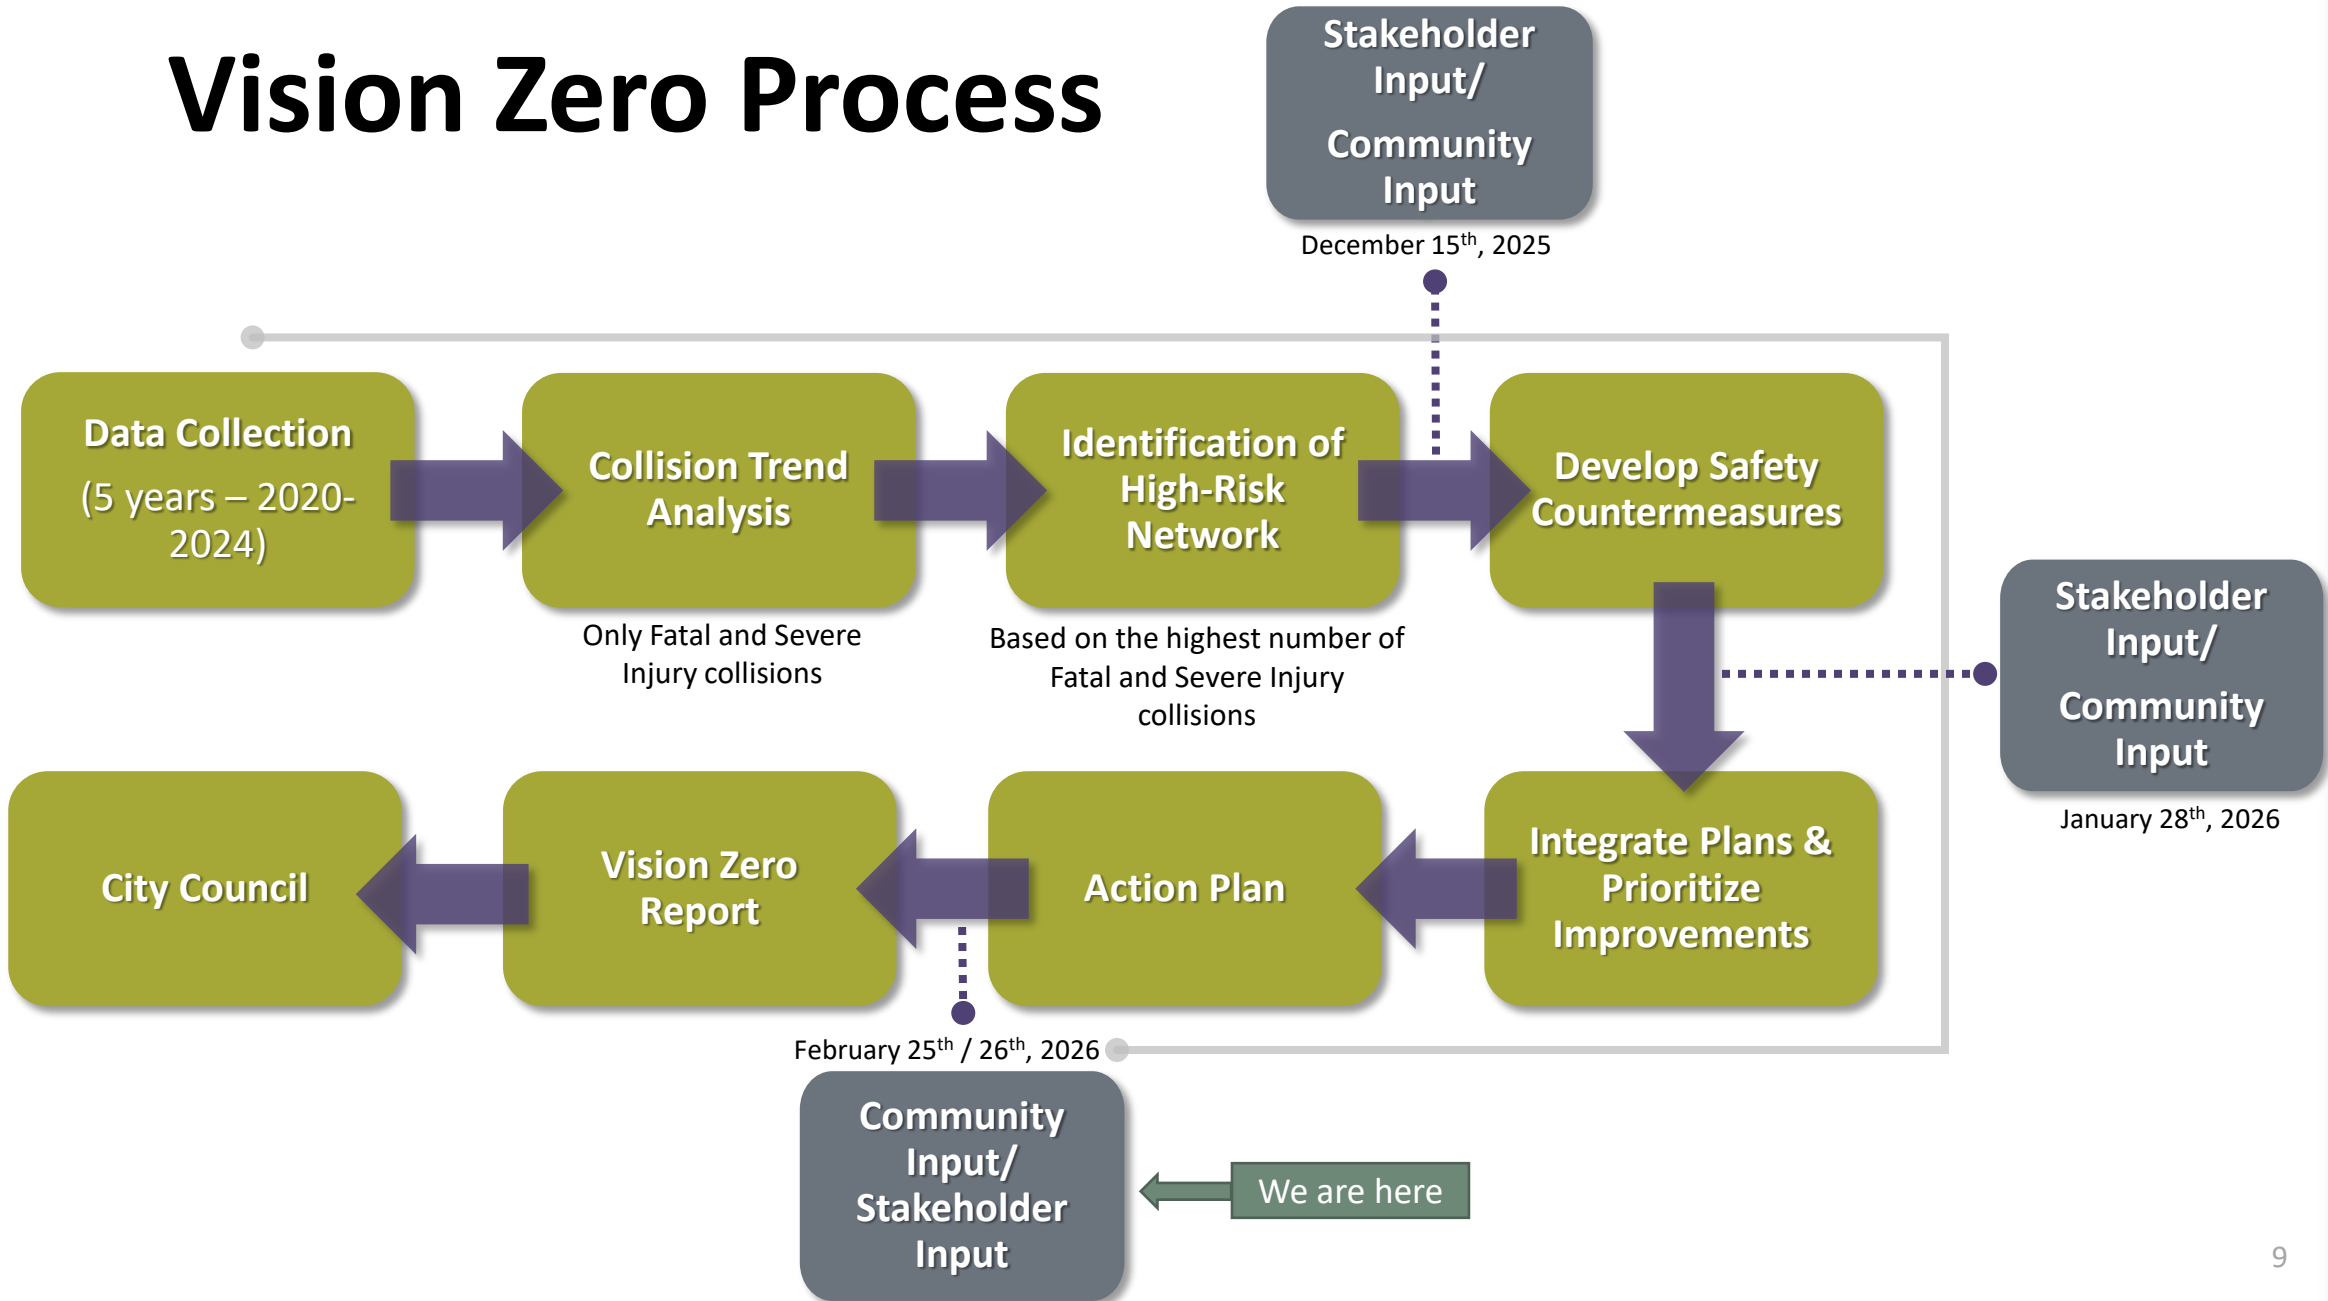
Vision Zero Process

Stakeholder Input/

Community Input

December 15$^{th}$, 2025

Data Collection

(5 years – 2020-2024)

Collision Trend Analysis

Only Fatal and Severe Injury collisions

Identification of High-Risk Network

Based on the highest number of Fatal and Severe Injury collisions

Develop Safety Countermeasures

Stakeholder Input/

Community Input

January 28$^{th}$, 2026

Integrate Plans & Prioritize Improvements

Action Plan

Vision Zero Report

City Council

February 25$^{th}$ / 26$^{th}$, 2026

Community Input/ Stakeholder Input

We are here

9